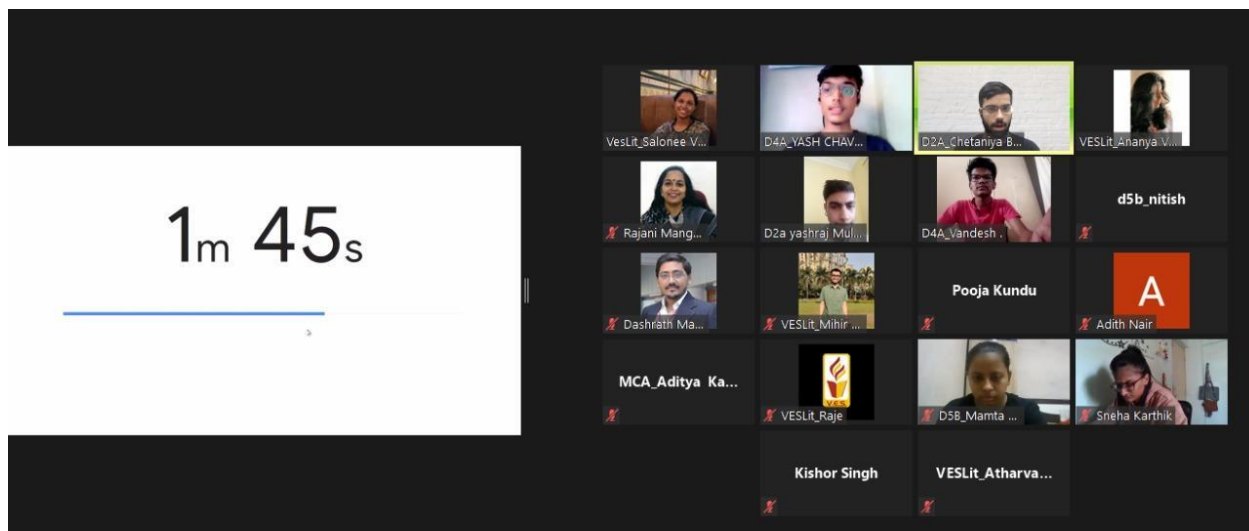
1m 45s

VesLit_Salonee V...
D4A_YASH CHAV...
D2A_Chetaniya B...
VESLit_Ananya V...
Rajani Mang...
D2a yashraj Mul...
D4A_Vandesh ...
d5b_nitish
Dashrath Ma...
VESLit_Mihir ...
Pooja Kundu
A
Adith Nair
MCA_Aditya Ka...
VES
VESLit_Raje
D5B_Mamta ...
Sneha Karthik
Kishor Singh
VESLit_Atharva...